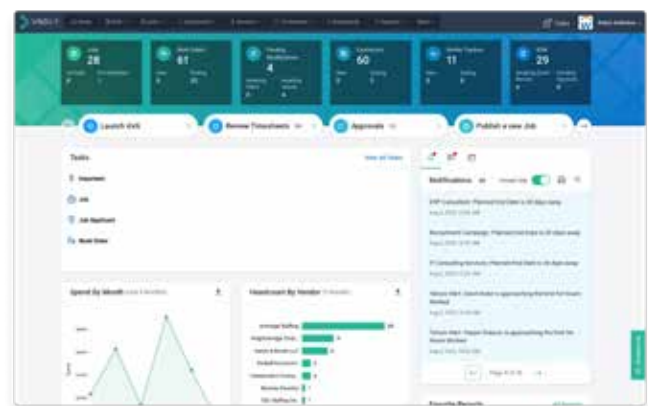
VNDLY

28

61

4

60

11

29

Launch AVA

Review Timesheets

Approvals

Publish a new Job

Tasks

View all Tasks

Importer

Job

Job Applicant

Work Order

Notifications

Spend By Month

Headcount By Vendor

Feedback